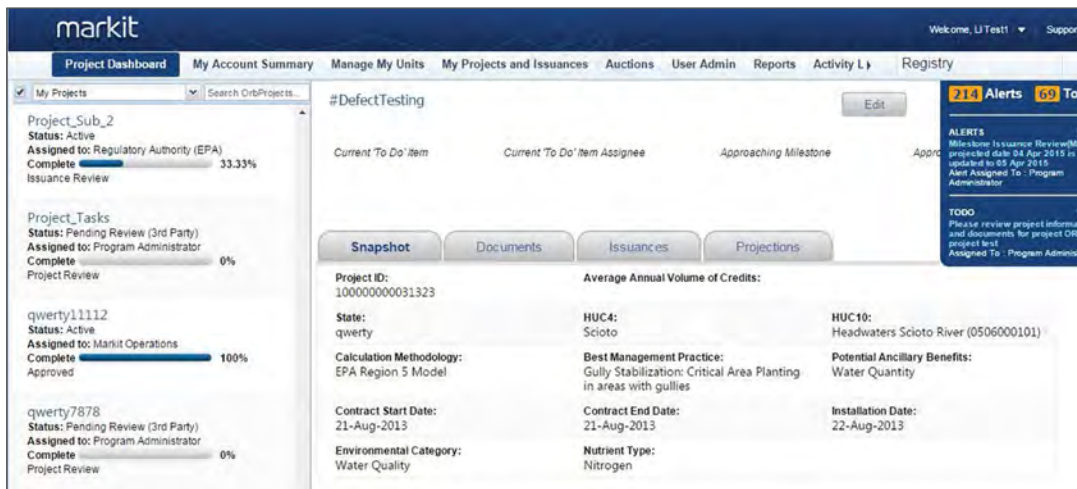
markit

Welcome, LJTest1 ▾ Suppor

Project Dashboard | My Account Summary | Manage My Units | My Projects and Issuances | Auctions | User Admin | Reports | Activity L | Registry

My Projects | Search OrbProjects...

Project_Sub_2
Status: Active
Assigned to: Regulatory Authority (EPA)
Complete 33.33%
Issuance Review

Project_Tasks
Status: Pending Review (3rd Party)
Assigned to: Program Administrator
Complete 0%
Project Review

qwerty11112
Status: Active
Assigned to: Markit Operations
Complete 100%
Approved

qwerty7878
Status: Pending Review (3rd Party)
Assigned to: Program Administrator
Complete 0%
Project Review

#DefectTesting

Edit

Current 'To Do' Item | Current 'To Do' Item Assignee | Approaching Milestone | Appro

214 Alerts 69 To

ALERTS
Milestone Issuance Review(M projected date 04 Apr 2015 is updated to 05 Apr 2015
Alert Assigned To : Program Administrator

TODO
Please review project informa and documents for project OR project test
Assigned To : Program Adminis

Snapshot | Documents | Issuances | Projections

Project ID:
100000000031323

Average Annual Volume of Credits:

State:
qwerty

HUC4:
Scioto

HUC10:
Headwaters Scioto River (0506000101)

Calculation Methodology:
EPA Region 5 Model

Best Management Practice:
Gully Stabilization: Critical Area Planting in areas with gullies

Potential Ancillary Benefits:
Water Quantity

Contract Start Date:
21-Aug-2013

Contract End Date:
21-Aug-2013

Installation Date:
22-Aug-2013

Environmental Category:
Water Quality

Nutrient Type:
Nitrogen